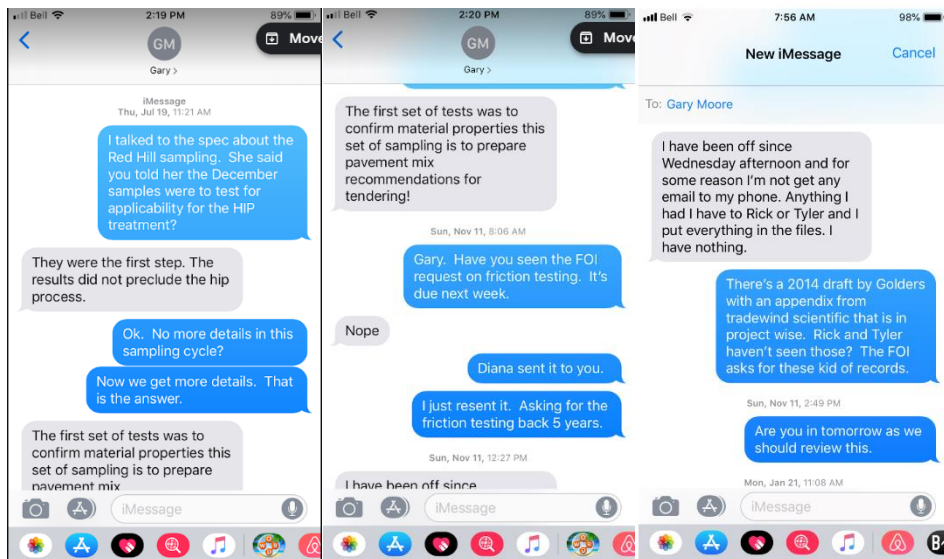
Bell 2:19 PM 89%

GM
Gary >

Move

iMessage
Thu, Jul 19, 11:21 AM

I talked to the spec about the Red Hill sampling. She said you told her the December samples were to test for applicability for the HIP treatment?

They were the first step. The results did not preclude the hip process.

Ok. No more details in this sampling cycle?

Now we get more details. That is the answer.

The first set of tests was to confirm material properties this set of sampling is to prepare pavement mix

iMessage

Bell 2:20 PM 89%

GM
Gary >

Move

The first set of tests was to confirm material properties this set of sampling is to prepare pavement mix recommendations for tendering!

Sun, Nov 11, 8:06 AM

Gary. Have you seen the FOI request on friction testing. It's due next week.

Nope

Diana sent it to you.

I just resent it. Asking for the friction testing back 5 years.

Sun, Nov 11, 12:27 PM

I have been off since

iMessage

Bell 7:56 AM 98%

New iMessage

Cancel

To: Gary Moore

I have been off since Wednesday afternoon and for some reason I'm not get any email to my phone. Anything I had I have to Rick or Tyler and I put everything in the files. I have nothing.

There's a 2014 draft by Golders with an appendix from tradewind scientific that is in project wise. Rick and Tyler haven't seen those? The FOI asks for these kid of records.

Sun, Nov 11, 2:49 PM

Are you in tomorrow as we should review this.

Mon, Jan 21, 11:08 AM

iMessage